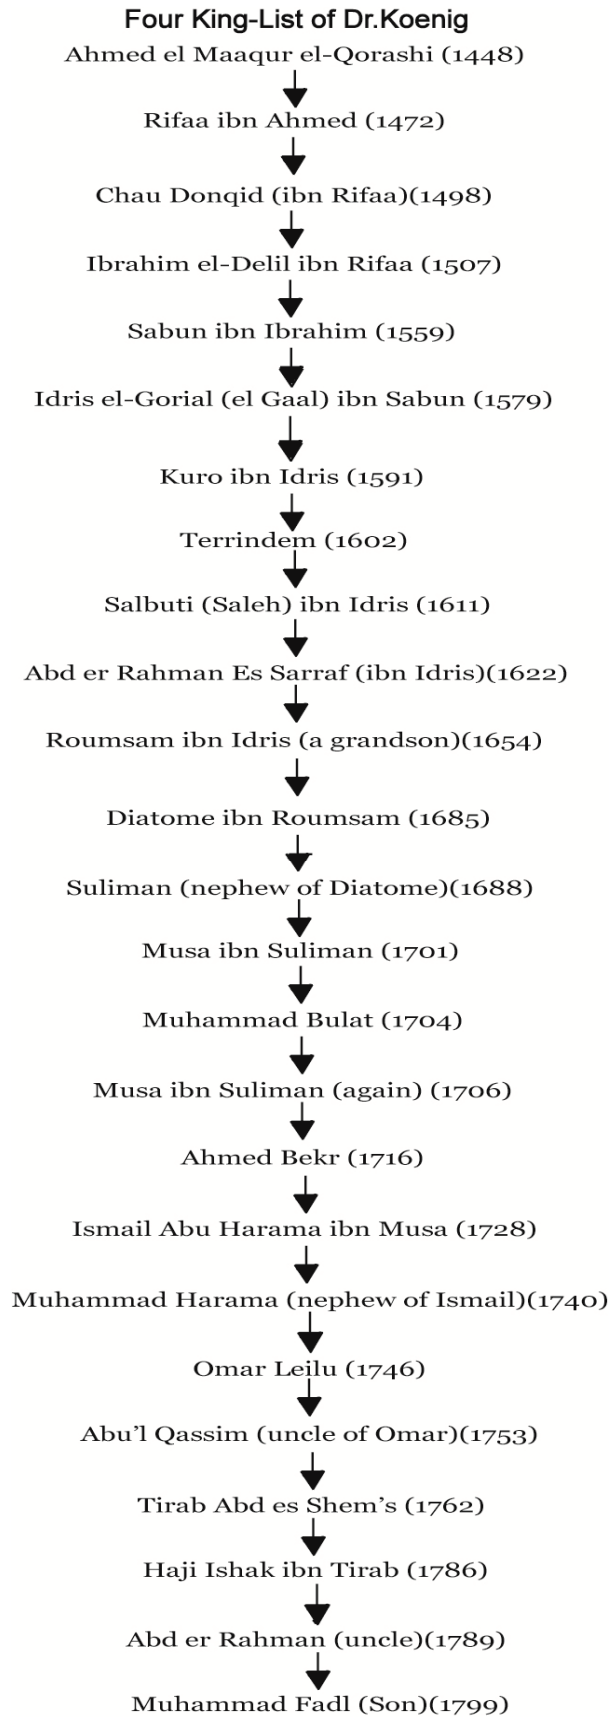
Four King-List of Dr.Koenig

Ahmed el Maaqur el-Qorashi (1448)

Rifaa ibn Ahmed (1472)

Chau Donqid (ibn Rifaa)(1498)

Ibrahim el-Delil ibn Rifaa (1507)

Sabun ibn Ibrahim (1559)

Idris el-Gorial (el Gaal) ibn Sabun (1579)

Kuro ibn Idris (1591)

Terrindem (1602)

Salbuti (Saleh) ibn Idris (1611)

Abd er Rahman Es Sarraf (ibn Idris)(1622)

Roumsam ibn Idris (a grandson)(1654)

Diatome ibn Roumsam (1685)

Suliman (nephew of Diatome)(1688)

Musa ibn Suliman (1701)

Muhammad Bulat (1704)

Musa ibn Suliman (again) (1706)

Ahmed Bekr (1716)

Ismail Abu Harama ibn Musa (1728)

Muhammad Harama (nephew of Ismail)(1740)

Omar Leilu (1746)

Abu'l Qassim (uncle of Omar)(1753)

Tirab Abd es Shem's (1762)

Haji Ishak ibn Tirab (1786)

Abd er Rahman (uncle)(1789)

Muhammad Fadl (Son)(1799)